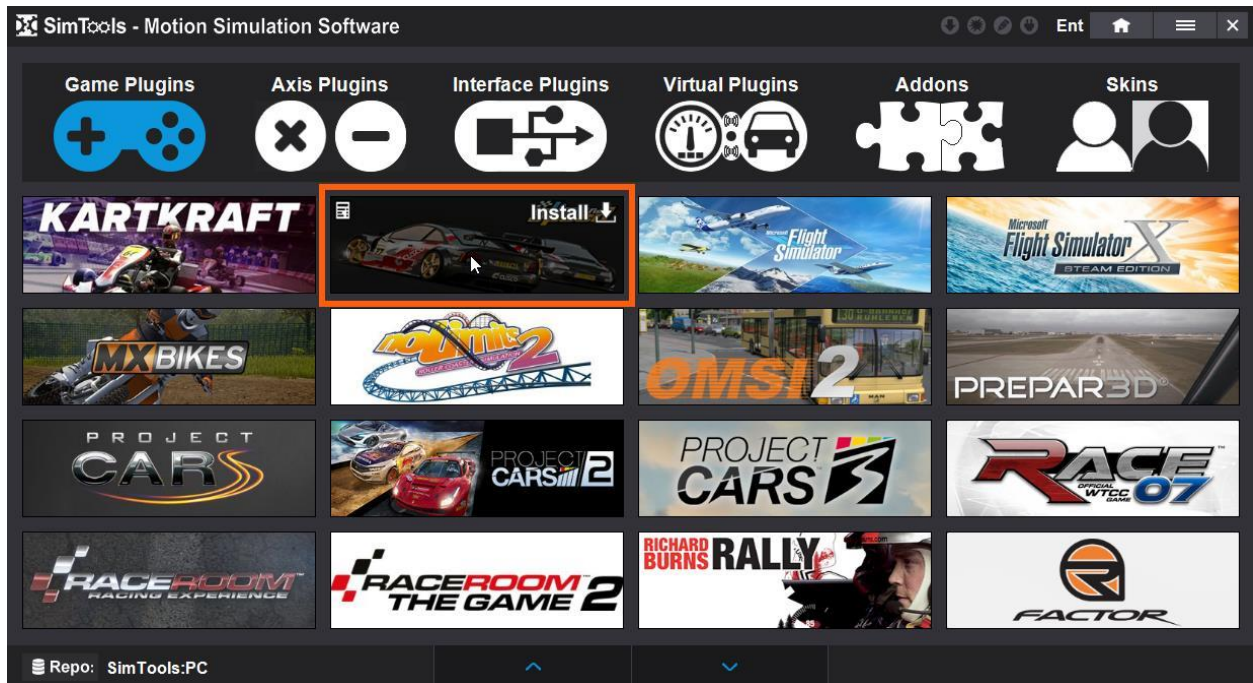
SimTools - Motion Simulation Software
Ent

Game Plugins
Axis Plugins
Interface Plugins
Virtual Plugins
Addons
Skins

KARTKRAFT
Install
Microsoft Flight Simulator
Microsoft Flight Simulator X STEAM EDITION
MX BIKES
no limits 2 ROLLER COASTER SIMULATION
OMSI 2
PREPAR3D
PROJECT CARS
PROJECT CARS 2
PROJECT CARS 3
RACE 07 OFFICIAL WTCC GAME
RACEROOM RACING EXPERIENCE
RACEROOM THE GAME 2
RICHARD BURNS RALLY
FACTOR

Repo: SimTools:PC